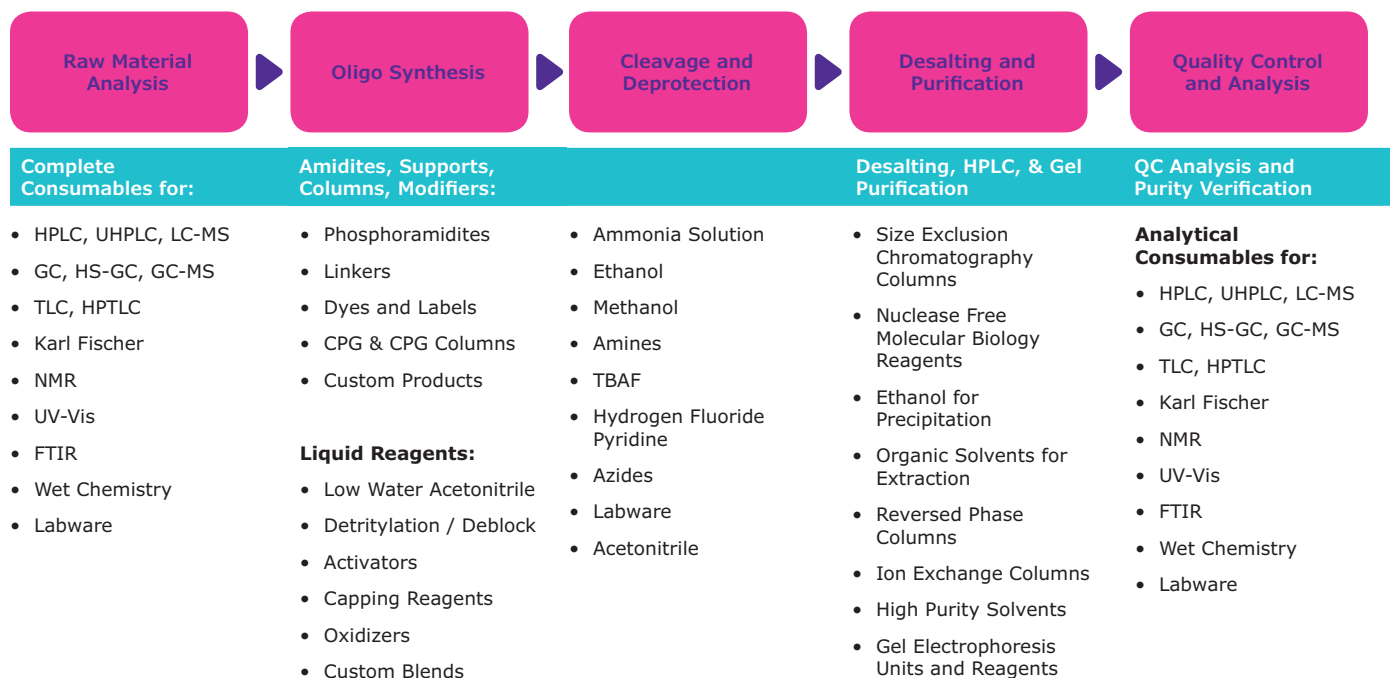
Raw Material Analysis

Oligo Synthesis

Cleavage and Deprotection

Desalting and Purification

Quality Control and Analysis

Complete Consumables for:

- HPLC, UHPLC, LC-MS
- GC, HS-GC, GC-MS
- TLC, HPTLC
- Karl Fischer
- NMR
- UV-Vis
- FTIR
- Wet Chemistry
- Labware

Amidites, Supports, Columns, Modifiers:

- Phosphoramidites
- Linkers
- Dyes and Labels
- CPG & CPG Columns
- Custom Products

Liquid Reagents:

- Low Water Acetonitrile
- Detritylation / Deblock
- Activators
- Capping Reagents
- Oxidizers
- Custom Blends

- Ammonia Solution
- Ethanol
- Methanol
- Amines
- TBAF
- Hydrogen Fluoride Pyridine
- Azides
- Labware
- Acetonitrile

Desalting, HPLC, & Gel Purification

- Size Exclusion Chromatography Columns
- Nuclease Free Molecular Biology Reagents
- Ethanol for Precipitation
- Organic Solvents for Extraction
- Reversed Phase Columns
- Ion Exchange Columns
- High Purity Solvents
- Gel Electrophoresis Units and Reagents

QC Analysis and Purity Verification

Analytical Consumables for:

- HPLC, UHPLC, LC-MS
- GC, HS-GC, GC-MS
- TLC, HPTLC
- Karl Fischer
- NMR
- UV-Vis
- FTIR
- Wet Chemistry
- Labware